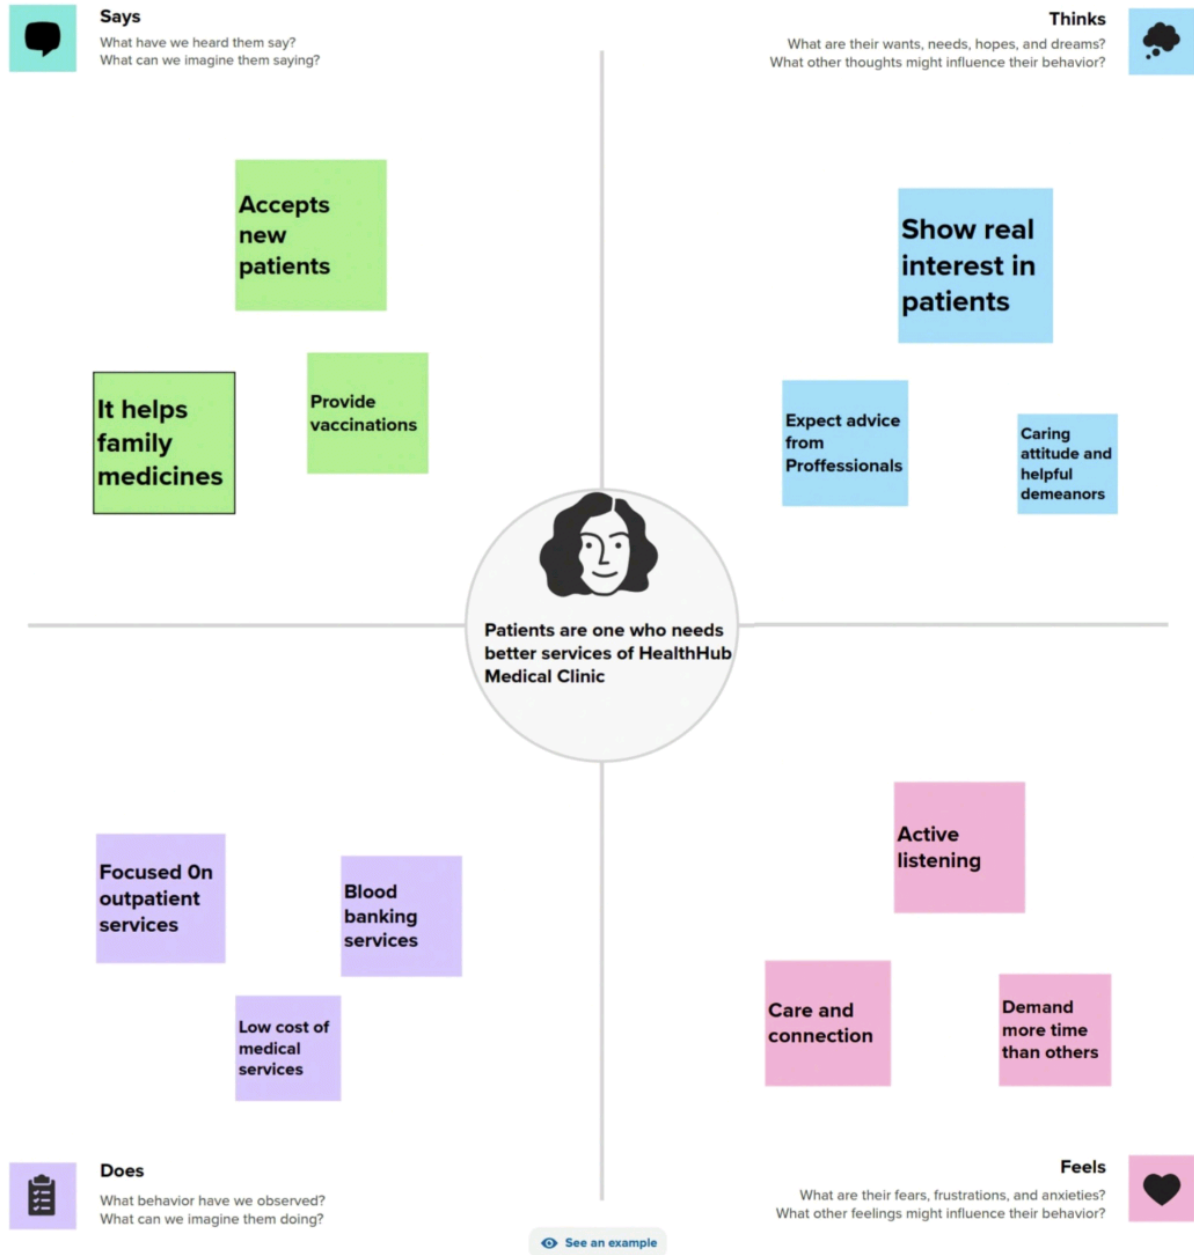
Says
What have we heard them say?
What can we imagine them saying?

Thinks
What are their wants, needs, hopes, and dreams?
What other thoughts might influence their behavior?

Accepts new patients

It helps family medicines

Provide vaccinations

Show real interest in patients

Expect advice from Proffessionals

Caring attitude and helpful demeanors

Patients are one who needs better services of HealthHub Medical Clinic

Focused On outpatient services

Blood banking services

Low cost of medical services

Active listening

Care and connection

Demand more time than others

Does
What behavior have we observed?
What can we imagine them doing?

Feels
What are their fears, frustrations, and anxieties?
What other feelings might influence their behavior?

See an example